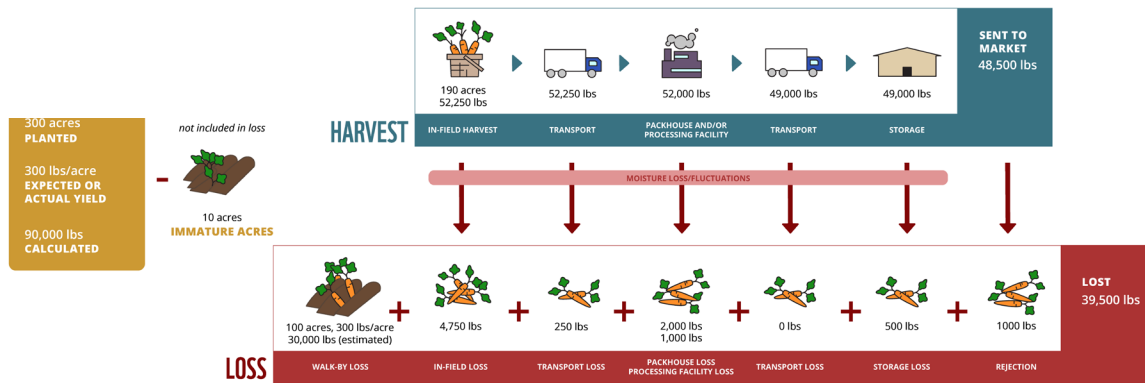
300 acres
PLANTED

300 lbs/acre
EXPECTED OR ACTUAL YIELD

90,000 lbs
CALCULATED

-

not included in loss

10 acres
IMMATURE ACRES

HARVEST

190 acres
52,250 lbs
IN-FIELD HARVEST

52,250 lbs
TRANSPORT

52,000 lbs
PACKHOUSE AND/OR PROCESSING FACILITY

49,000 lbs
TRANSPORT

49,000 lbs
STORAGE

SENT TO MARKET
48,500 lbs

MOISTURE LOSS/FLUCTUATIONS

100 acres, 300 lbs/acre
30,000 lbs (estimated)
WALK-BY LOSS

+

4,750 lbs
IN-FIELD LOSS

+

250 lbs
TRANSPORT LOSS

+

2,000 lbs
1,000 lbs
PACKHOUSE LOSS
PROCESSING FACILITY LOSS

+

0 lbs
TRANSPORT LOSS

+

500 lbs
STORAGE LOSS

+

1000 lbs
REJECTION

LOST
39,500 lbs

LOSS